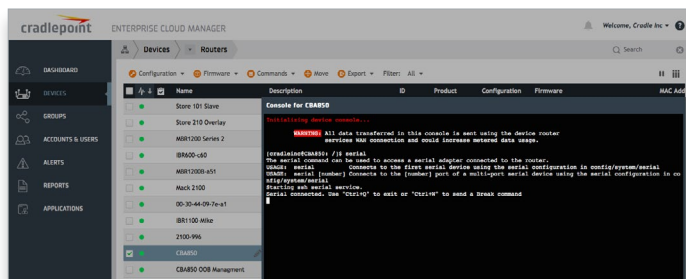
cradlepoint ENTERPRISE CLOUD MANAGER

Welcome, Cradle Inc

Devices Routers

Search

DASHBOARD

DEVICES

GROUPS

ACCOUNTS & USERS

ALERTS

REPORTS

APPLICATIONS

Configuration Firmware Commands Move Export Filter: All

| Name | Description | ID | Product | Configuration | Firmware | MAC Add |
|---|---|---|---|---|---|---|
| Store 101 Slave | | | | | | |
| Store 210 Overlay | | | | | | |
| MBR1200 Series 2 | | | | | | |
| IBR600-c60 | | | | | | |
| MBR1200B-a51 | | | | | | |
| Mack 2100 | | | | | | |
| 00-30-44-09-7e-a1 | | | | | | |
| IBR1100-Mike | | | | | | |
| 2100-996 | | | | | | |
| CBA850 | | | | | | |
| CBA850 OOB Managment | | | | | | |

Console for CBA850

Initializing device console...

WARNING: All data transferred in this console is sent using the device router services WAN connection and could increase metered data usage.

[cradlepoint@CBA850: /]$ serial
The serial command can be used to access a serial adapter connected to the router.
USAGE: serial Connects to the first serial device using the serial configuration in config/system/serial
USAGE: serial [number] Connects to the [number] port of a multi-port serial device using the serial configuration in config/system/serial
Starting ssh serial service.
Serial connected. Use "Ctrl+Q" to exit or "Ctrl+N" to send a Break command